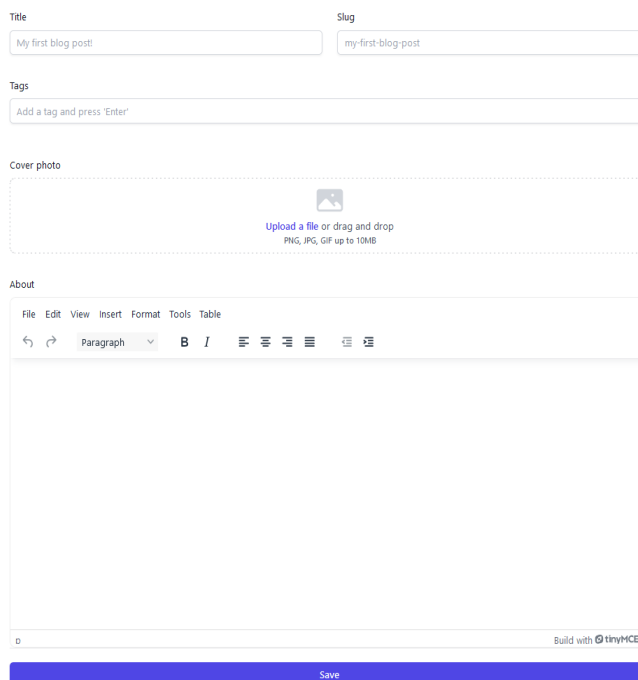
Title

My first blog post!

Slug

my-first-blog-post

Tags

Add a tag and press 'Enter'

Cover photo

Upload a file or drag and drop

PNG, JPG, GIF up to 10MB

About

File Edit View Insert Format Tools Table

Paragraph B I

p

Build with tinyMCE

Save